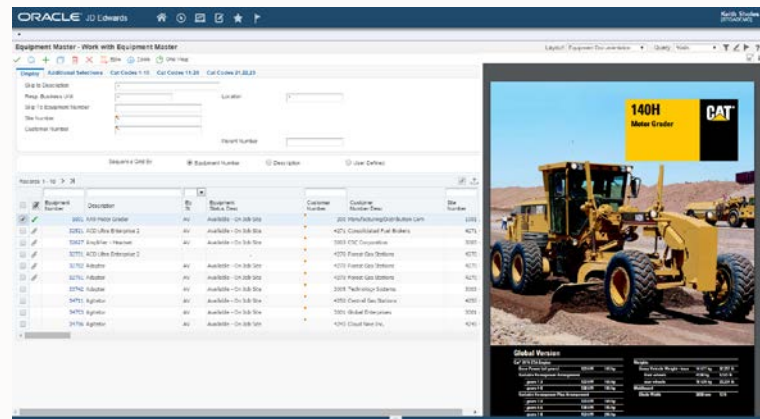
ORACLE JD Edwards

Equipment Master - Work with Equipment Master

Display | Additional Selections | Cat Codes 1-10 | Cat Codes 11-20 | Cat Codes 21,22,23

Skip to Description
Resp. Business Unit
Skip To Equipment Number
Site Number
Customer Number
Location
Parent Number

Sequence Grid By: Equipment Number | Description | User Defined

Records 1 - 10

| | Equipment Number | Description | Eq St | Equipment Status Desc | Customer Number | Customer Number Desc | Site Number |
|---|---|---|---|---|---|---|---|
| | 3001 | A/G Motor Grader | AV | Available - On Job Site | | 201 Manufacturing/Distribution Com | |
| | 32821 | ACD Ultra Enterprise 2 | AV | Available - On Job Site | | 4271 Consolidated Fuel Brokers | |
| | 32827 | Amplifier - Heavies | AV | Available - On Job Site | | 3003 CSC Corporation | |
| | 32771 | ACD Ultra Enterprise 2 | AV | Available - On Job Site | | 4270 Forest Gas Stations | |
| | 32752 | Adaptor | AV | Available - On Job Site | | 4270 Forest Gas Stations | |
| | 32751 | Adaptor | AV | Available - On Job Site | | 4270 Forest Gas Stations | |
| | 32742 | Adaptor | AV | Available - On Job Site | | 3005 Technology Systems | |
| | 34751 | Agitator | AV | Available - On Job Site | | 4350 Central Gas Stations | |
| | 34753 | Agitator | AV | Available - On Job Site | | 3001 Global Enterprises | |
| | 34756 | Agitator | AV | Available - On Job Site | | 4240 Cloud Nine Inc. | |

140H
Motor Grader
CAT

Global Version
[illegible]